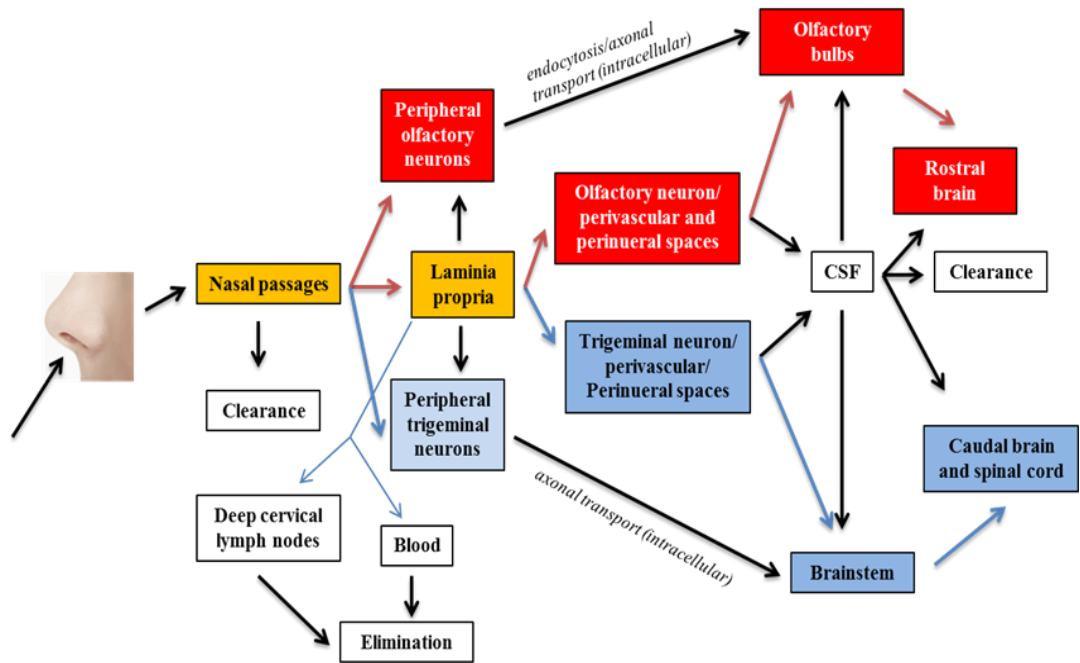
Olfactory bulbs

endocytosis/axonal transport (intracellular)

Peripheral olfactory neurons

Rostral brain

Olfactory neuron/ perivascular and perinueral spaces

Nasal passages

Laminia propria

CSF

Clearance

Trigeminal neuron/ perivascular/ Perinueral spaces

Clearance

Peripheral trigeminal neurons

Caudal brain and spinal cord

axonal transport (intracellular)

Deep cervical lymph nodes

Blood

Brainstem

Elimination